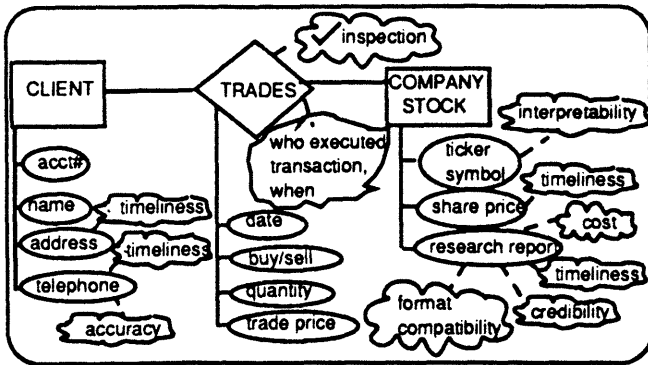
inspection

CLIENT

TRADES

COMPANY STOCK

interpretability

who executed transaction, when

acct#

ticker symbol

timeliness

name

timeliness

share price

cost

address

timeliness

date

research repor

buy/sell

timeliness

telephone

quantity

format compatibility

credibility

accuracy

trade price